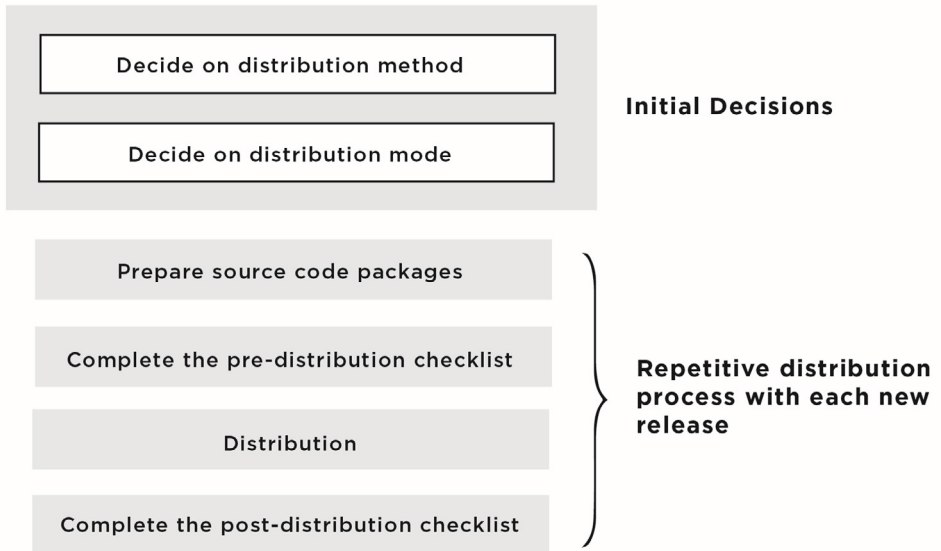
Decide on distribution method

Decide on distribution mode

Initial Decisions

Prepare source code packages

Complete the pre-distribution checklist

Distribution

Complete the post-distribution checklist

Repetitive distribution process with each new release